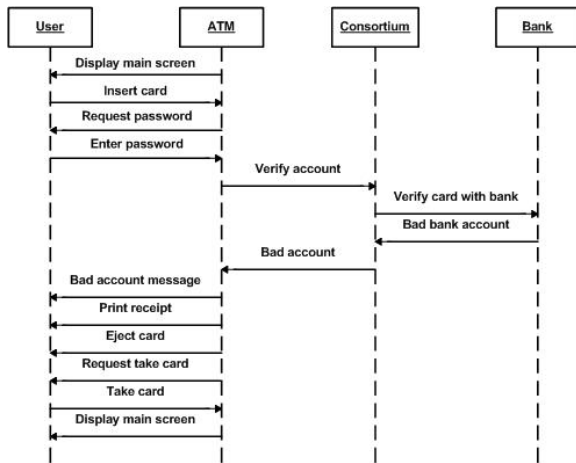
User
ATM
Consortium
Bank

Display main screen
Insert card
Request password
Enter password
Verify account
Verify card with bank
Bad bank account
Bad account
Bad account message
Print receipt
Eject card
Request take card
Take card
Display main screen